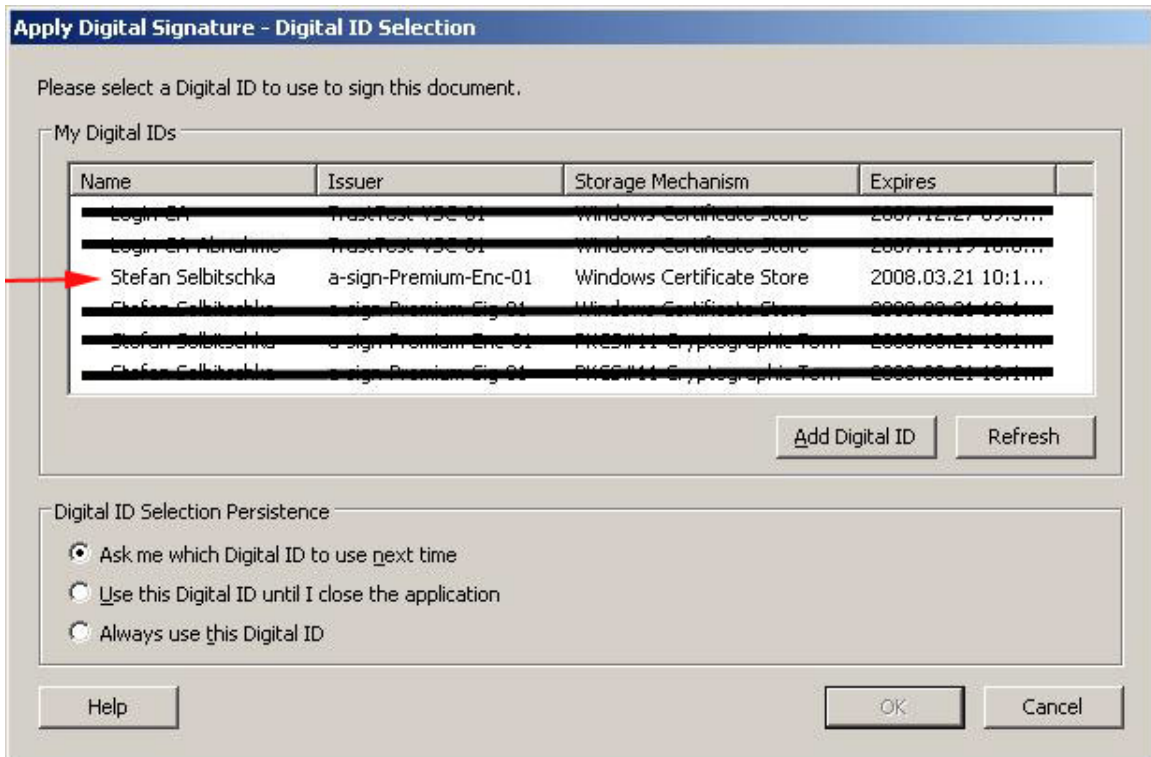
Apply Digital Signature - Digital ID Selection

Please select a Digital ID to use to sign this document.

My Digital IDs

| Name | Issuer | Storage Mechanism | Expires |
|---|---|---|---|
| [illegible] | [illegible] | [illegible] | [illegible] |
| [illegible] | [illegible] | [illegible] | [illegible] |
| Stefan Selbitschka | a-sign-Premium-Enc-01 | Windows Certificate Store | 2008.03.21 10:1... |
| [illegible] | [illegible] | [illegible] | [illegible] |
| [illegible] | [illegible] | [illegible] | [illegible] |
| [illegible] | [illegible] | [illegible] | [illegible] |

Add Digital ID   Refresh

Digital ID Selection Persistence

Ask me which Digital ID to use next time

Use this Digital ID until I close the application

Always use this Digital ID

Help   OK   Cancel